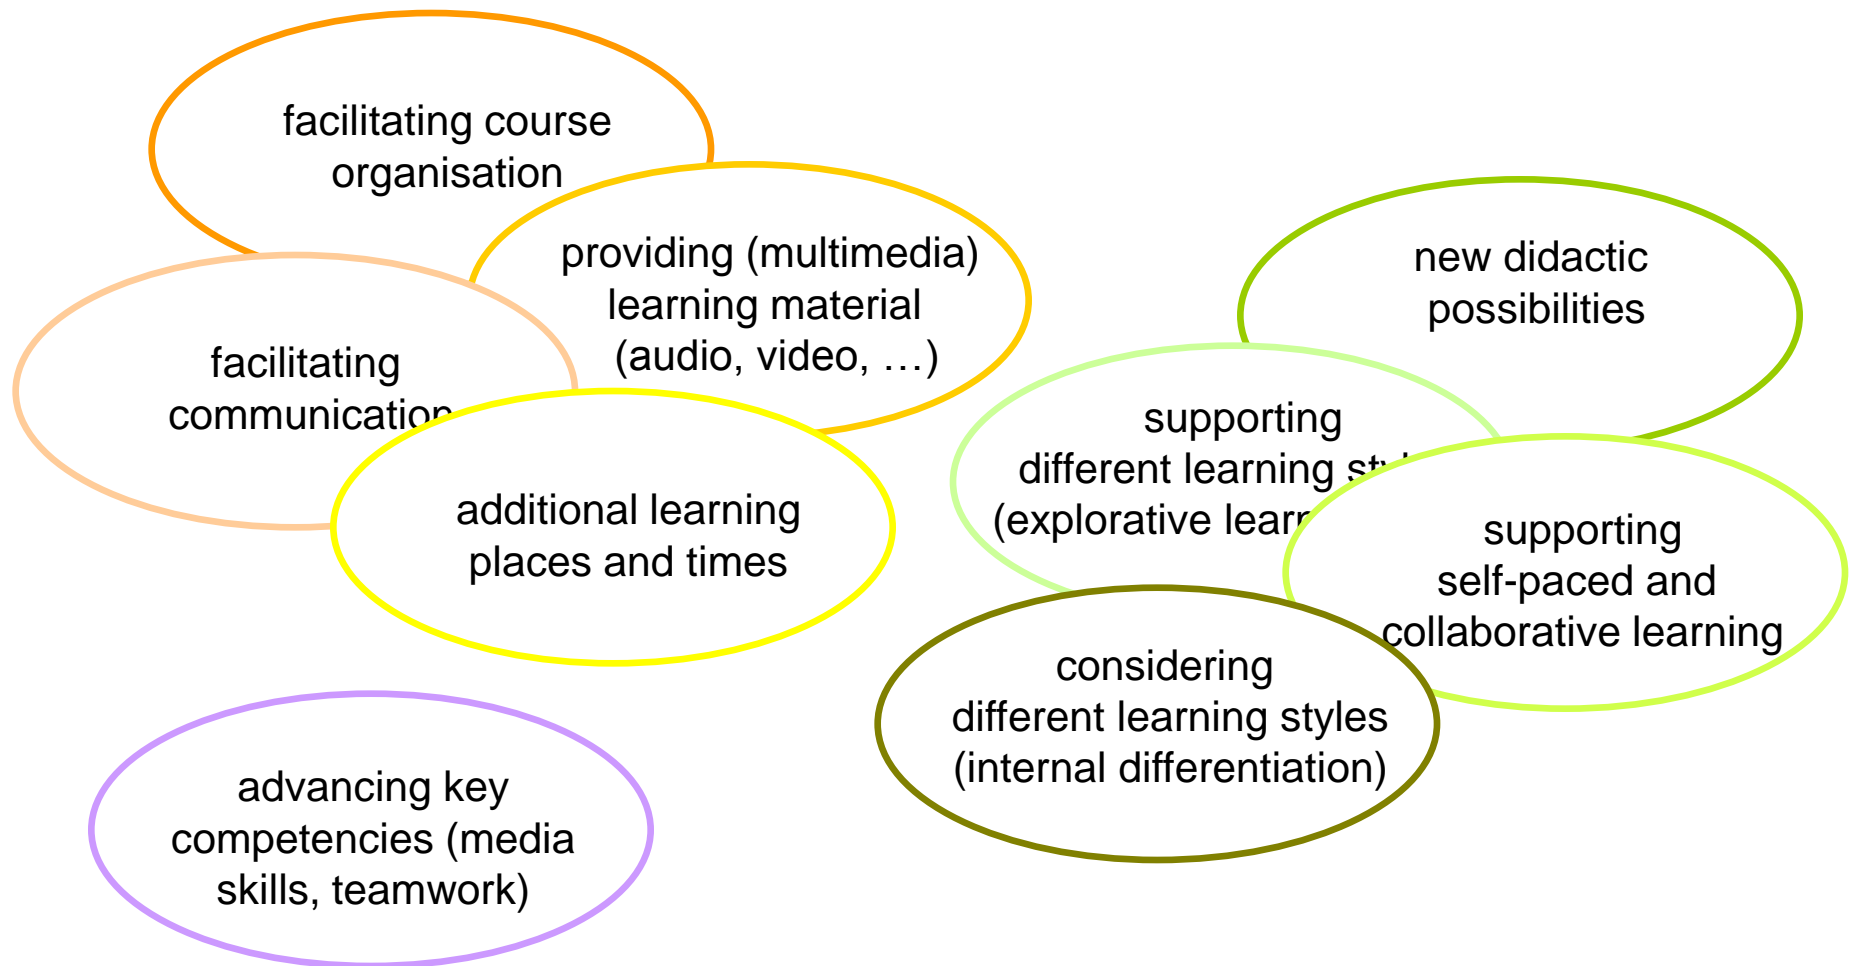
facilitating course organisation

providing (multimedia) learning material (audio, video, …)

facilitating communicatio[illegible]

additional learning places and times

new didactic possibilities

supporting different learning st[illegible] (explorative lear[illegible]

supporting self-paced and collaborative learning

considering different learning styles (internal differentiation)

advancing key competencies (media skills, teamwork)